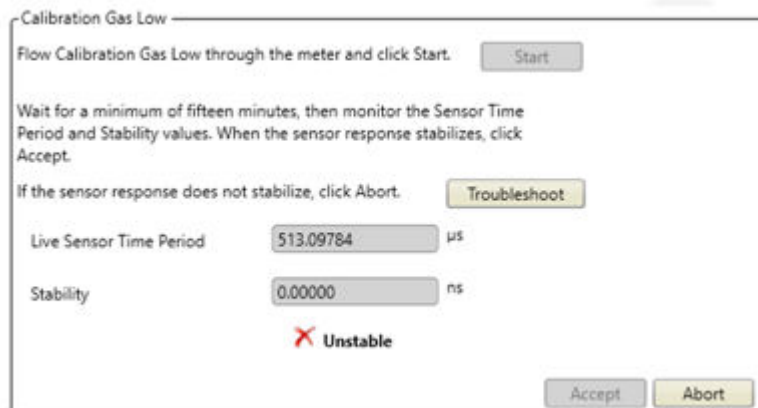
Calibration Gas Low

Flow Calibration Gas Low through the meter and click Start. Start

Wait for a minimum of fifteen minutes, then monitor the Sensor Time Period and Stability values. When the sensor response stabilizes, click Accept.

If the sensor response does not stabilize, click Abort. Troubleshoot

Live Sensor Time Period 513.09784 µs

Stability 0.00000 ns

Unstable

Accept Abort